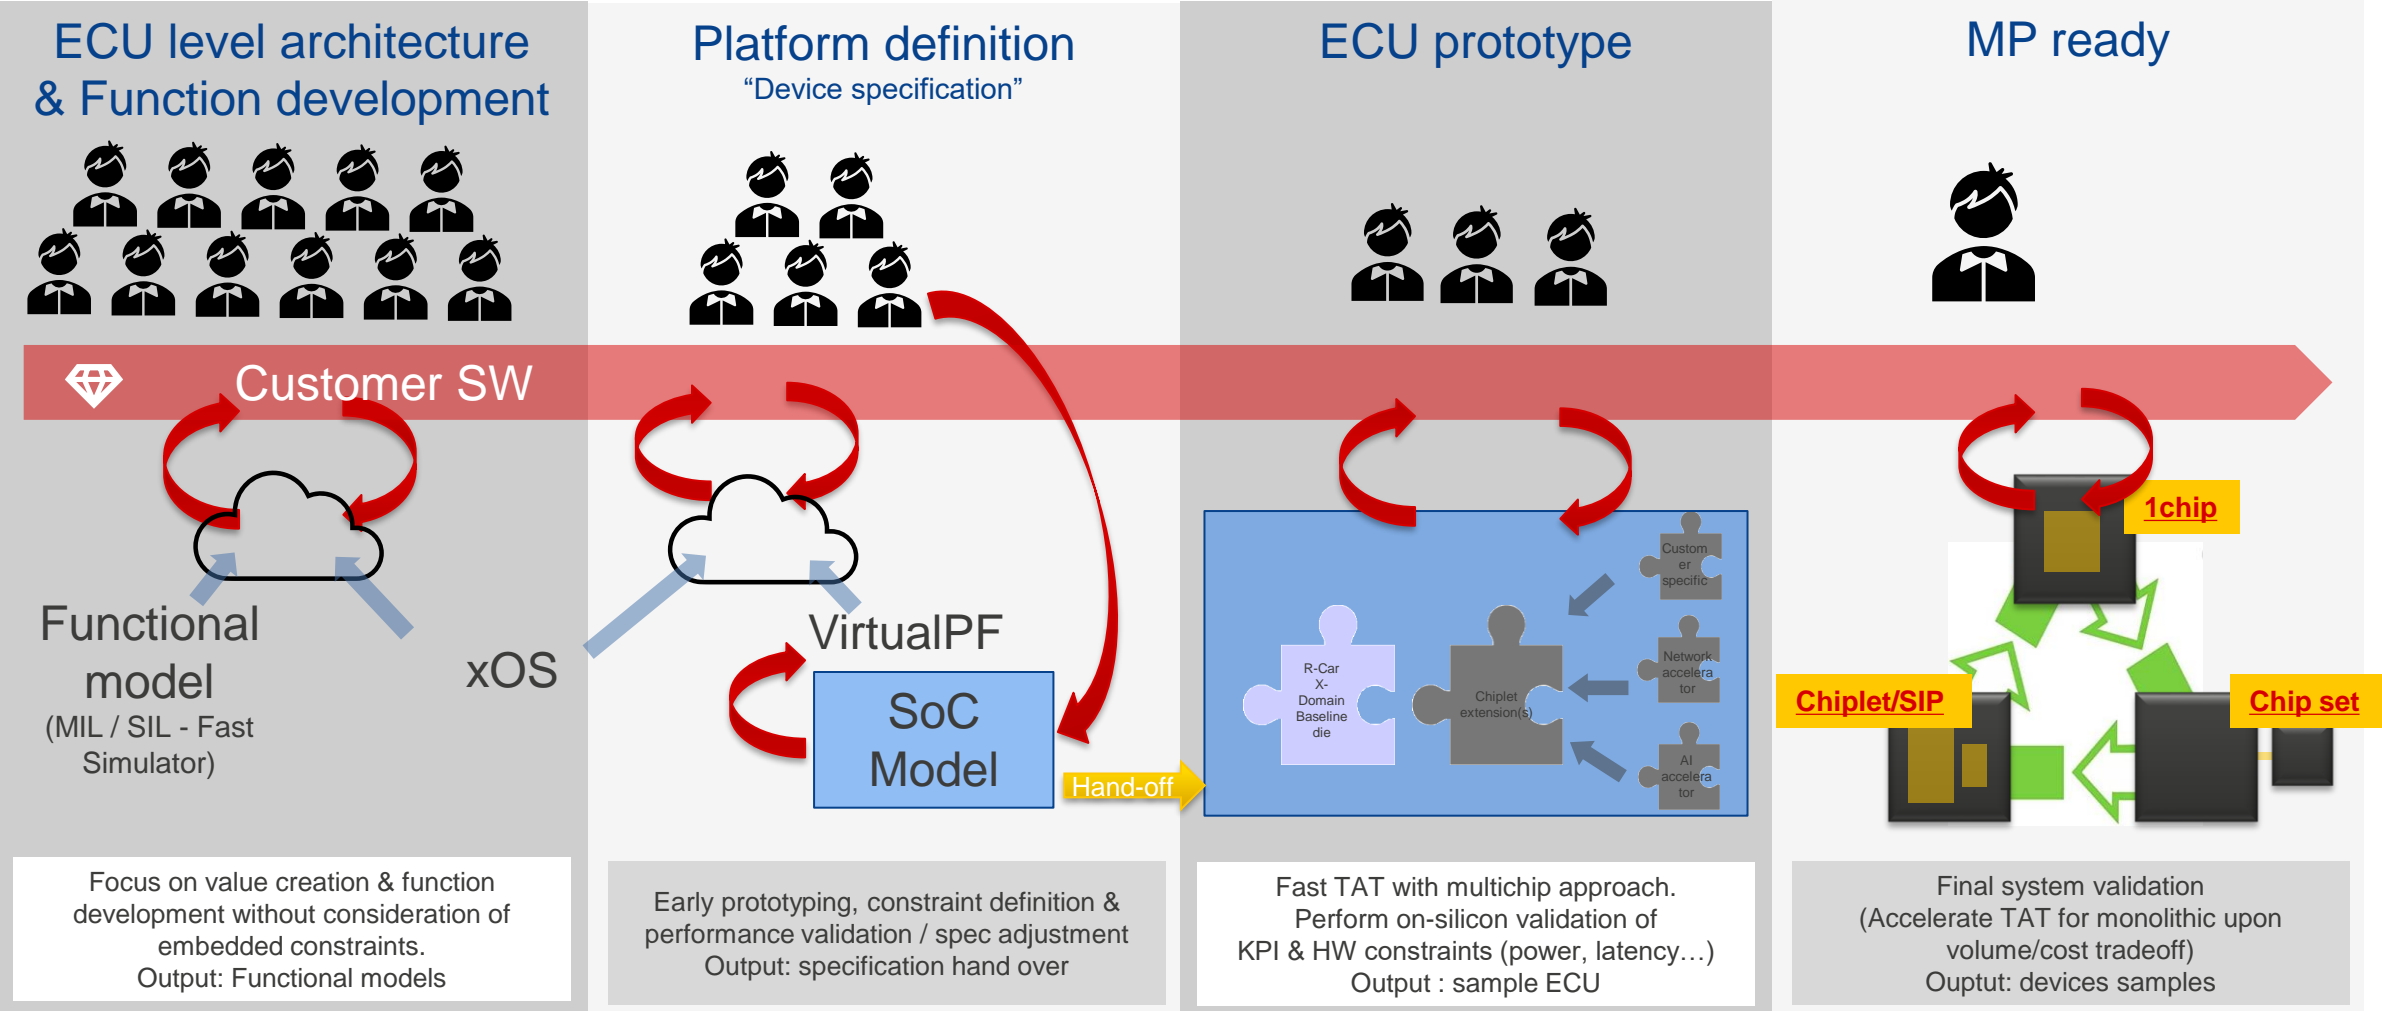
ECU level architecture & Function development

Platform definition
“Device specification”

ECU prototype

MP ready

Customer SW

Functional model
(MIL / SIL - Fast Simulator)

xOS

VirtualPF

SoC Model

Hand-off

Custom er specific

Network accelera tor

AI accelera tor

R-Car X-Domain Baseline die

Chiplet extension(s)

1chip

Chiplet/SIP

Chip set

Focus on value creation & function development without consideration of embedded constraints.
Output: Functional models

Early prototyping, constraint definition & performance validation / spec adjustment
Output: specification hand over

Fast TAT with multichip approach.
Perform on-silicon validation of KPI & HW constraints (power, latency…)
Output : sample ECU

Final system validation
(Accelerate TAT for monolithic upon volume/cost tradeoff)
Ouptut: devices samples